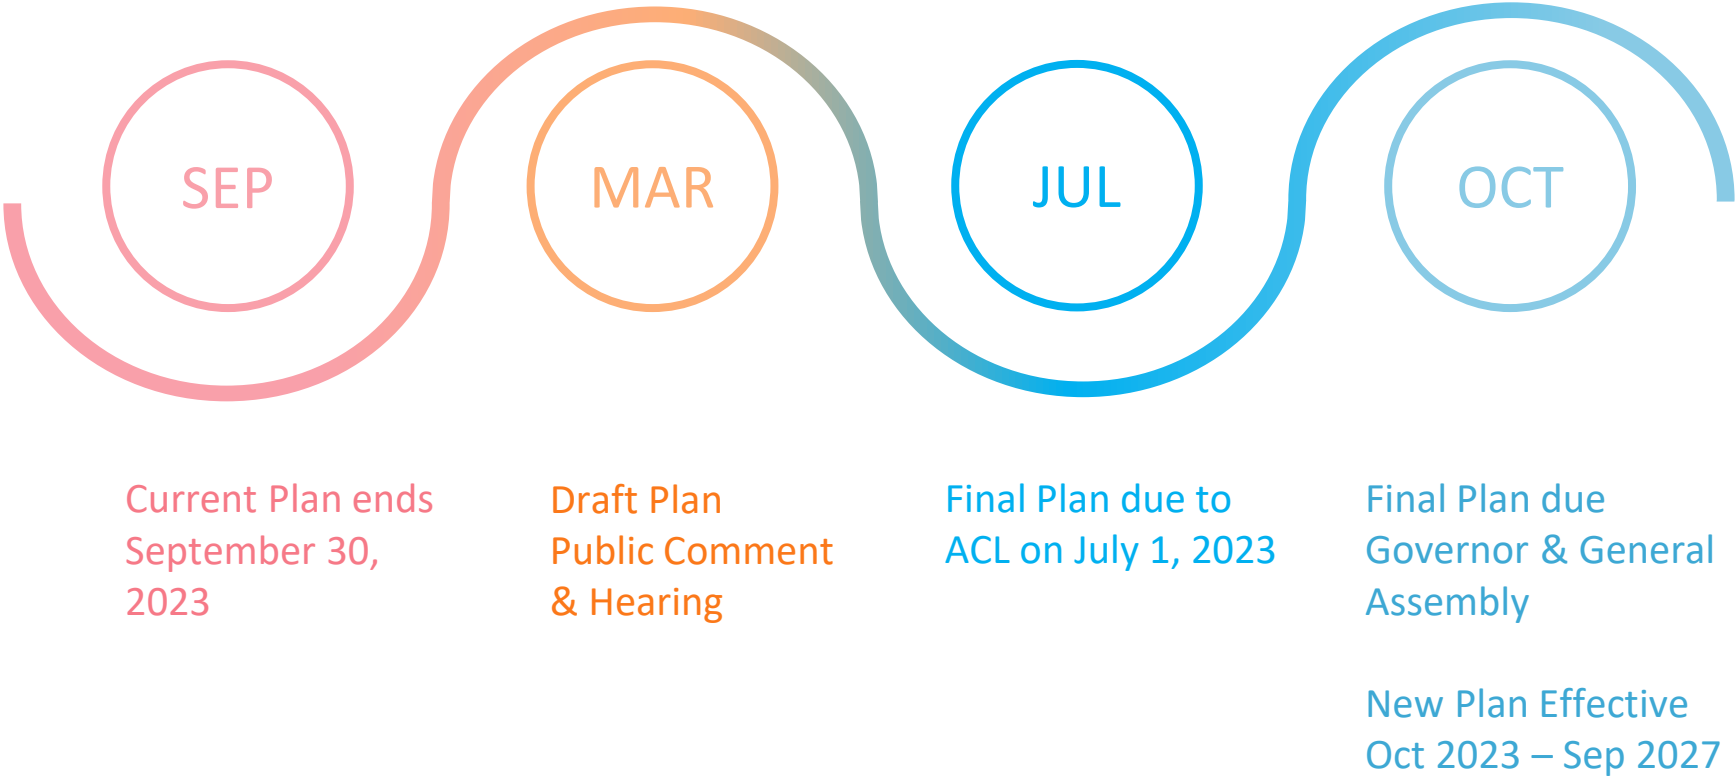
SEP

Current Plan ends September 30, 2023

MAR

Draft Plan Public Comment & Hearing

JUL

Final Plan due to ACL on July 1, 2023

OCT

Final Plan due Governor & General Assembly

New Plan Effective Oct 2023 – Sep 2027